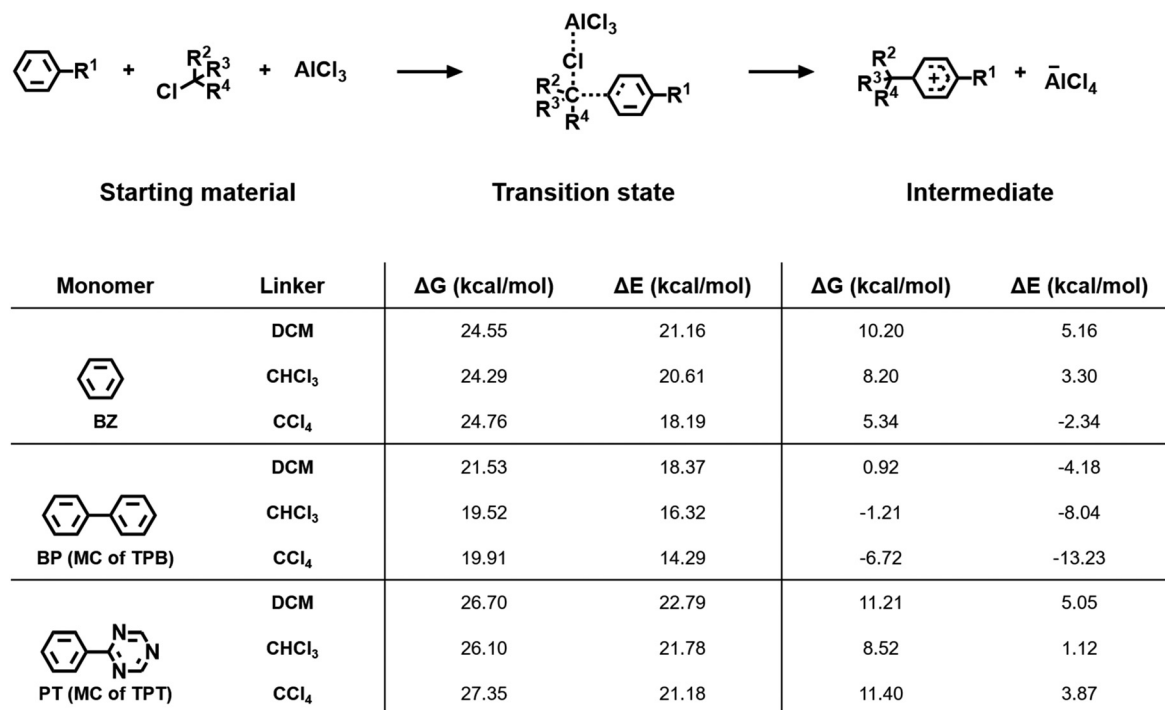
$R^1$ + $Cl$ $R^2$ $R^3$ $R^4$ + $AlCl_3$ → $AlCl_3$ Cl $R^2$ $R^3$ C $R^4$ $R^1$ → $R^2$ $R^3$ $R^4$ + $R^1$ + $\bar{A}lCl_4$

Starting material

Transition state

Intermediate

| Monomer | Linker | ΔG (kcal/mol) | ΔE (kcal/mol) | ΔG (kcal/mol) | ΔE (kcal/mol) |
|---|---|---|---|---|---|
| | DCM | 24.55 | 21.16 | 10.20 | 5.16 |
| | $CHCl_3$ | 24.29 | 20.61 | 8.20 | 3.30 |
| BZ | $CCl_4$ | 24.76 | 18.19 | 5.34 | -2.34 |
| | DCM | 21.53 | 18.37 | 0.92 | -4.18 |
| | $CHCl_3$ | 19.52 | 16.32 | -1.21 | -8.04 |
| BP (MC of TPB) | $CCl_4$ | 19.91 | 14.29 | -6.72 | -13.23 |
| | DCM | 26.70 | 22.79 | 11.21 | 5.05 |
| N N N | $CHCl_3$ | 26.10 | 21.78 | 8.52 | 1.12 |
| PT (MC of TPT) | $CCl_4$ | 27.35 | 21.18 | 11.40 | 3.87 |